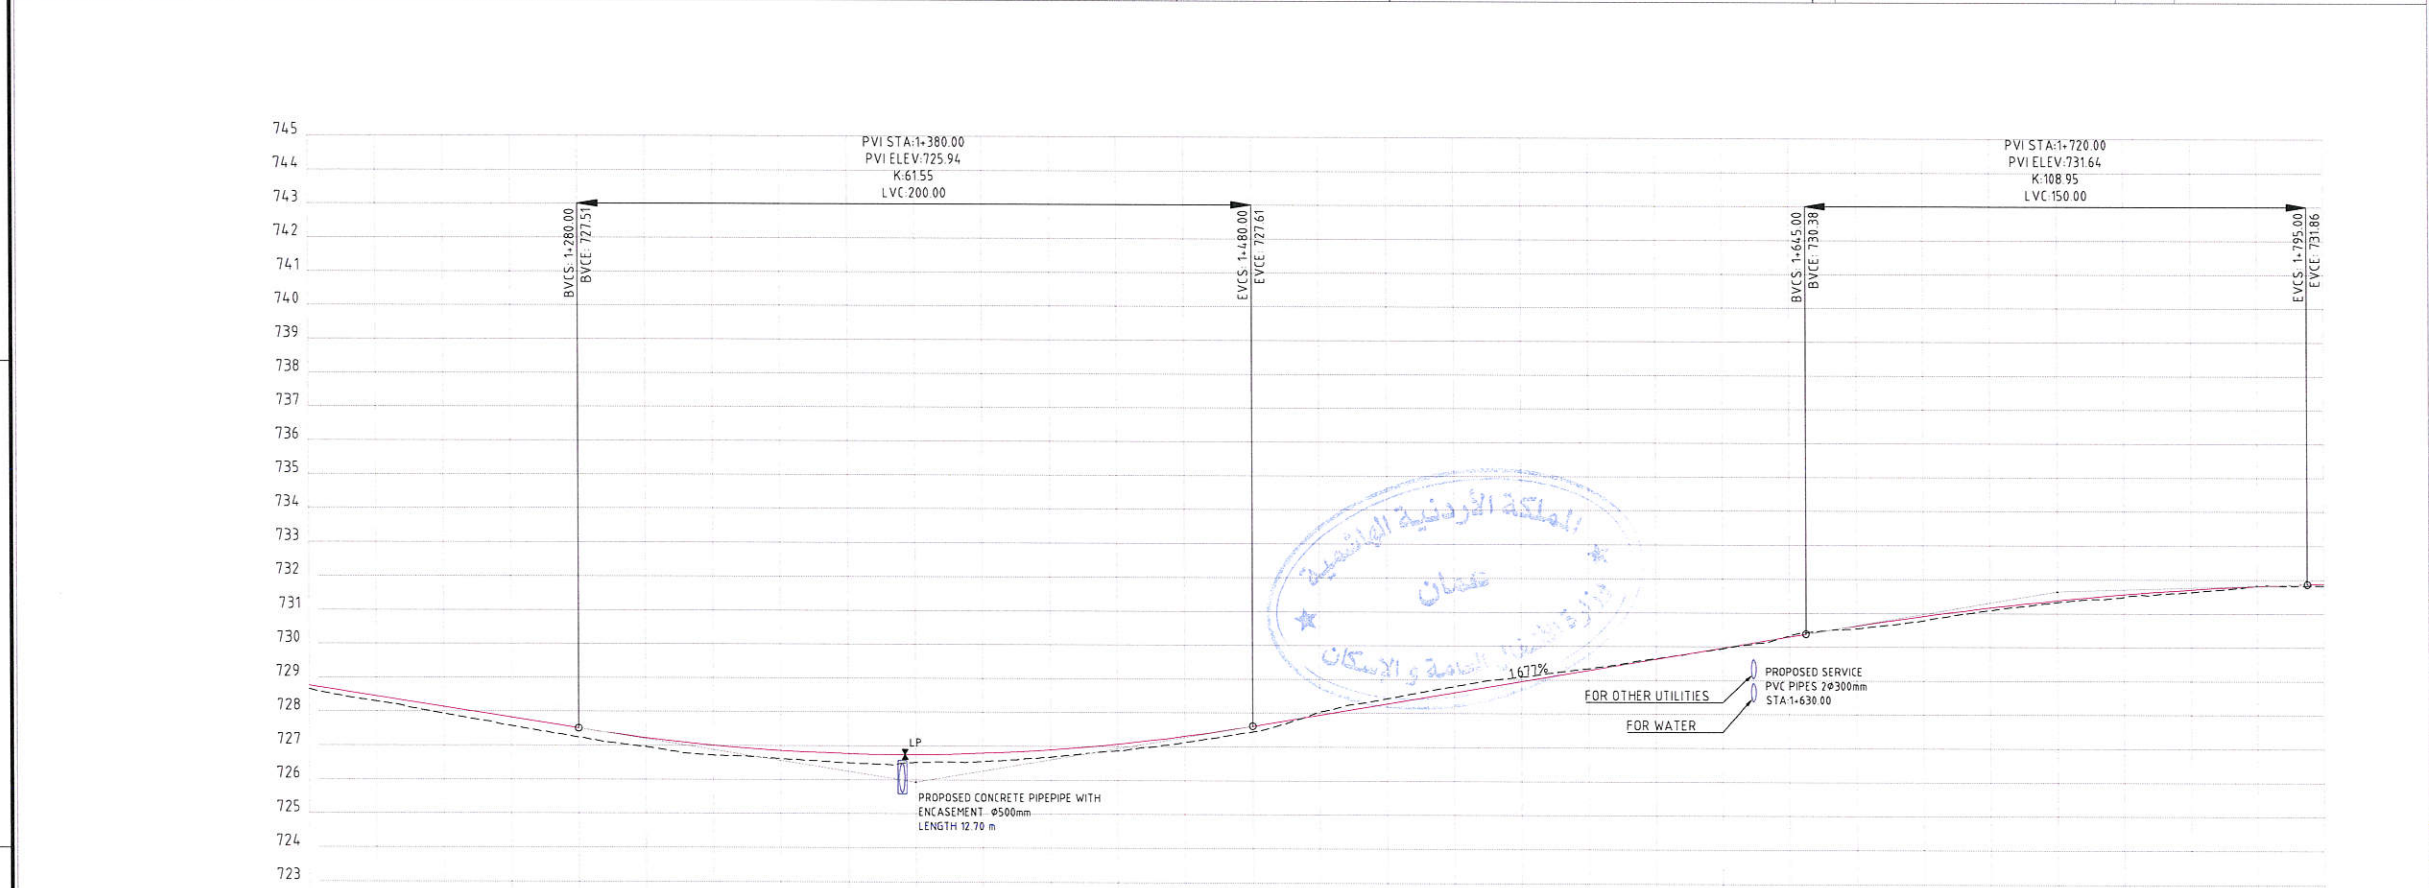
745
744
743
742
741
740
739
738
737
736
735
734
733
732
731
730
729
728
727
726
725
724
723

PVI STA:1+380.00
PVI ELEV:725.94
K:61.55
LVC:200.00

BVCS: 1+280.00
BVCE: 727.51

EVCS: 1+480.00
EVCE: 727.61

PVI STA:1+720.00
PVI ELEV:731.64
K:108.95
LVC:150.00

BVCS: 1+645.00
BVCE: 730.38

EVCS: 1+795.00
EVCE: 731.86

المملكة الأردنية الهاشمية
عمان
وزارة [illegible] العامة والإسكان

1.677%

LP

PROPOSED CONCRETE PIPEPIPE WITH ENCASEMENT Ø500mm
LENGTH 12.70 m

FOR OTHER UTILITIES
FOR WATER

PROPOSED SERVICE
PVC PIPES 2Ø300mm
STA:1+630.00